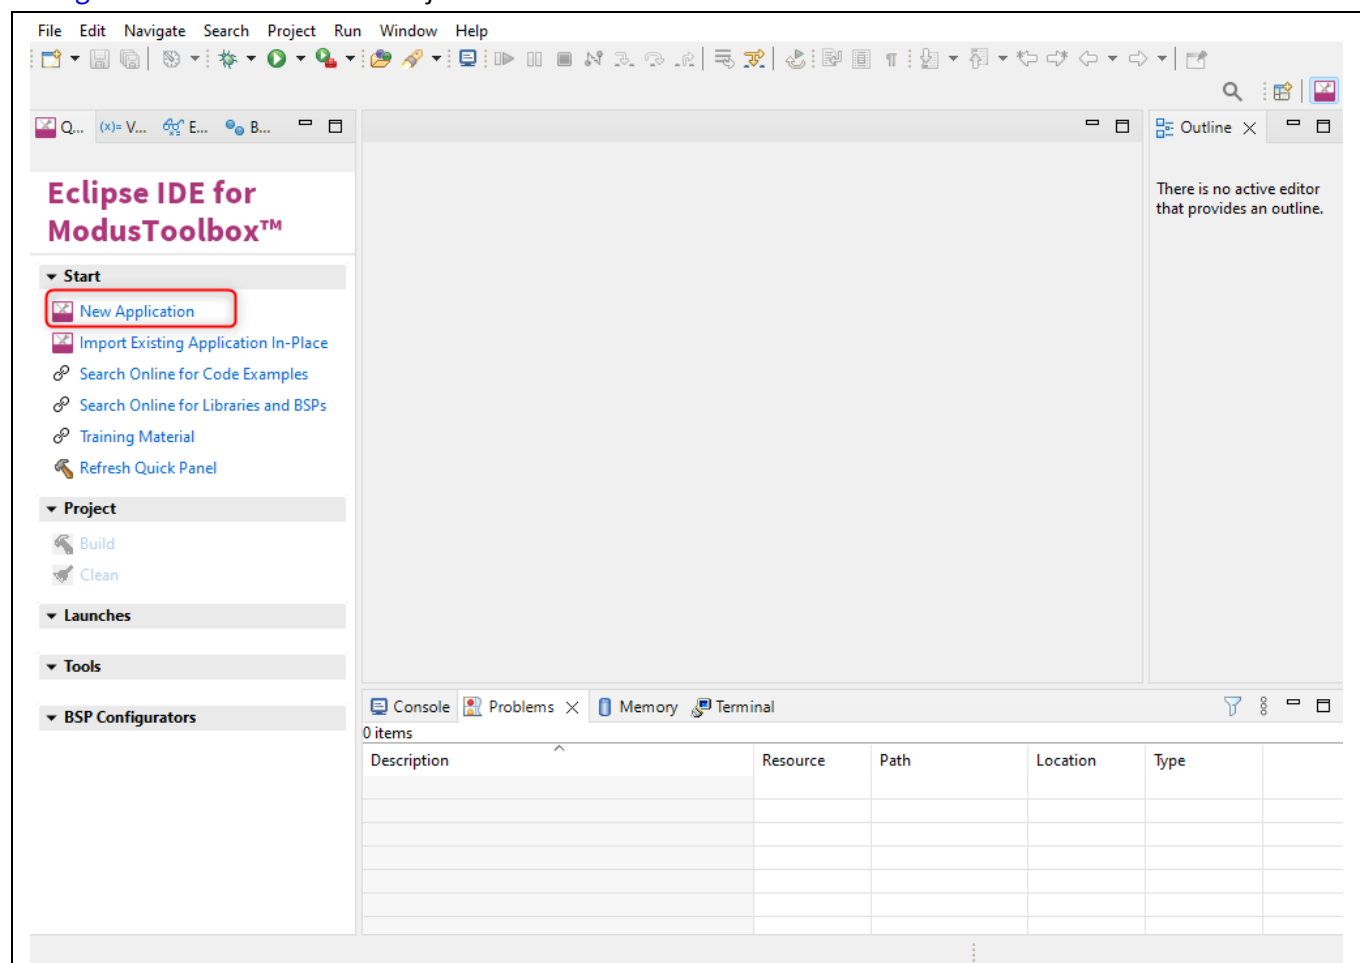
File Edit Navigate Search Project Run Window Help

Q... (x)= V... E... B...

Eclipse IDE for ModusToolbox™

Start

New Application

Import Existing Application In-Place

Search Online for Code Examples

Search Online for Libraries and BSPs

Training Material

Refresh Quick Panel

Project

Build

Clean

Launches

Tools

BSP Configurators

Outline

There is no active editor that provides an outline.

Console Problems Memory Terminal

0 items

| Description | Resource | Path | Location | Type |
|---|---|---|---|---|
| | | | | |